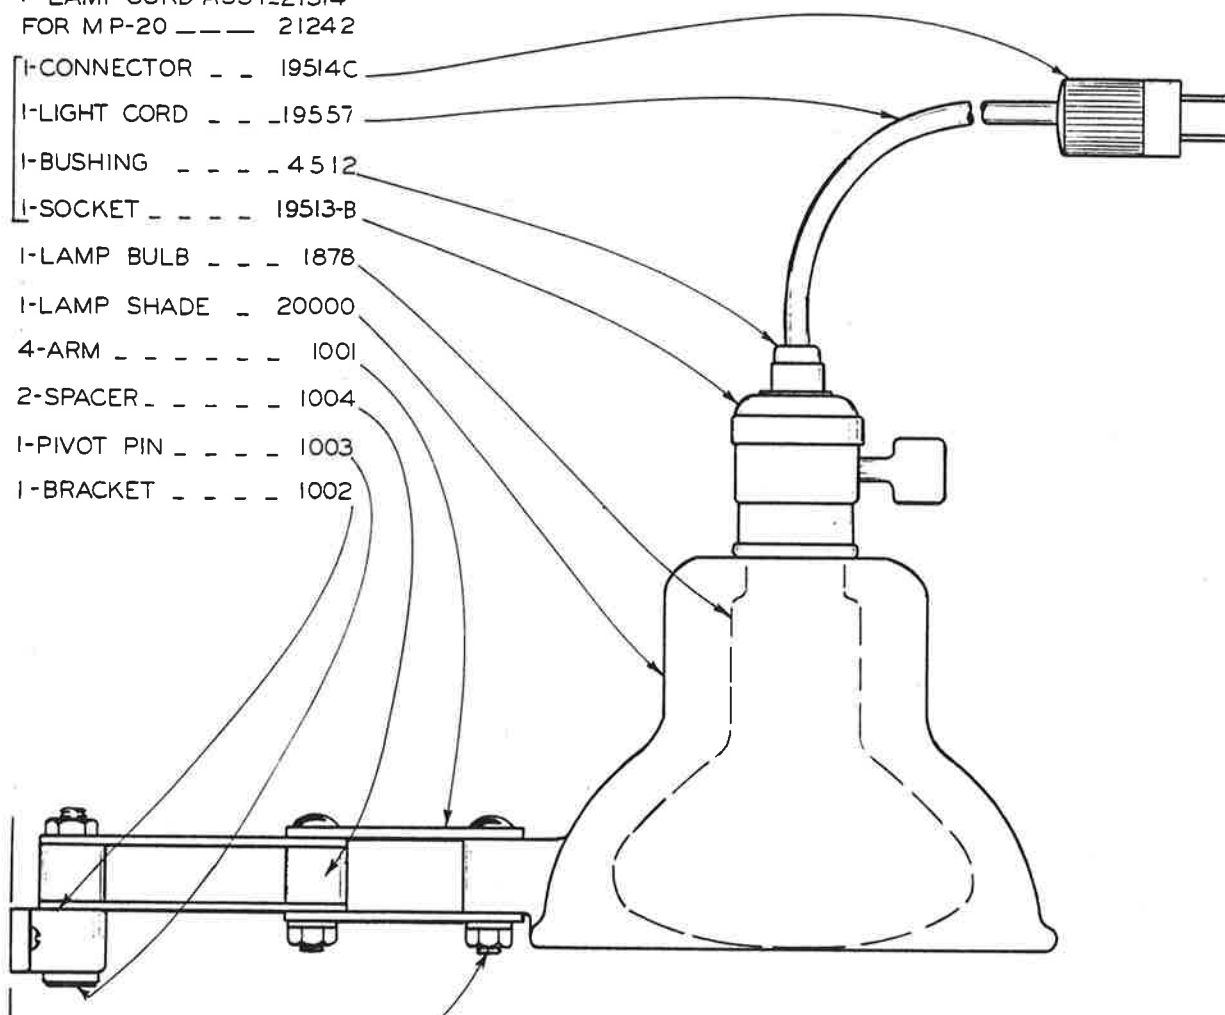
1-LAMP CORD ASSY.-21314
FOR M P-20 — — — 21242
1-CONNECTOR _ _ 19514C
1-LIGHT CORD _ _ _19557
1-BUSHING _ _ _ _ 4512
1-SOCKET _ _ _ _ 19513-B
1-LAMP BULB _ _ _ 1878
1-LAMP SHADE _ 20000
4-ARM _ _ _ _ _ _ 1001
2-SPACER _ _ _ _ _ 1004
1-PIVOT PIN _ _ _ _ 1003
1-BRACKET _ _ _ _ 1002